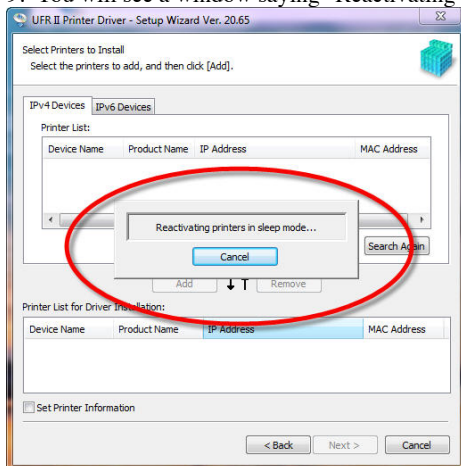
9. You will see a window saying "Reactivating

UFR II Printer Driver - Setup Wizard Ver. 20.65

Select Printers to Install
Select the printers to add, and then click [Add].

IPv4 Devices | IPv6 Devices

Printer List:

| Device Name | Product Name | IP Address | MAC Address |
|---|---|---|---|

Reactivating printers in sleep mode...

Cancel

Search Again

Add | Remove

Printer List for Driver Installation:

| Device Name | Product Name | IP Address | MAC Address |
|---|---|---|---|

Set Printer Information

< Back | Next > | Cancel